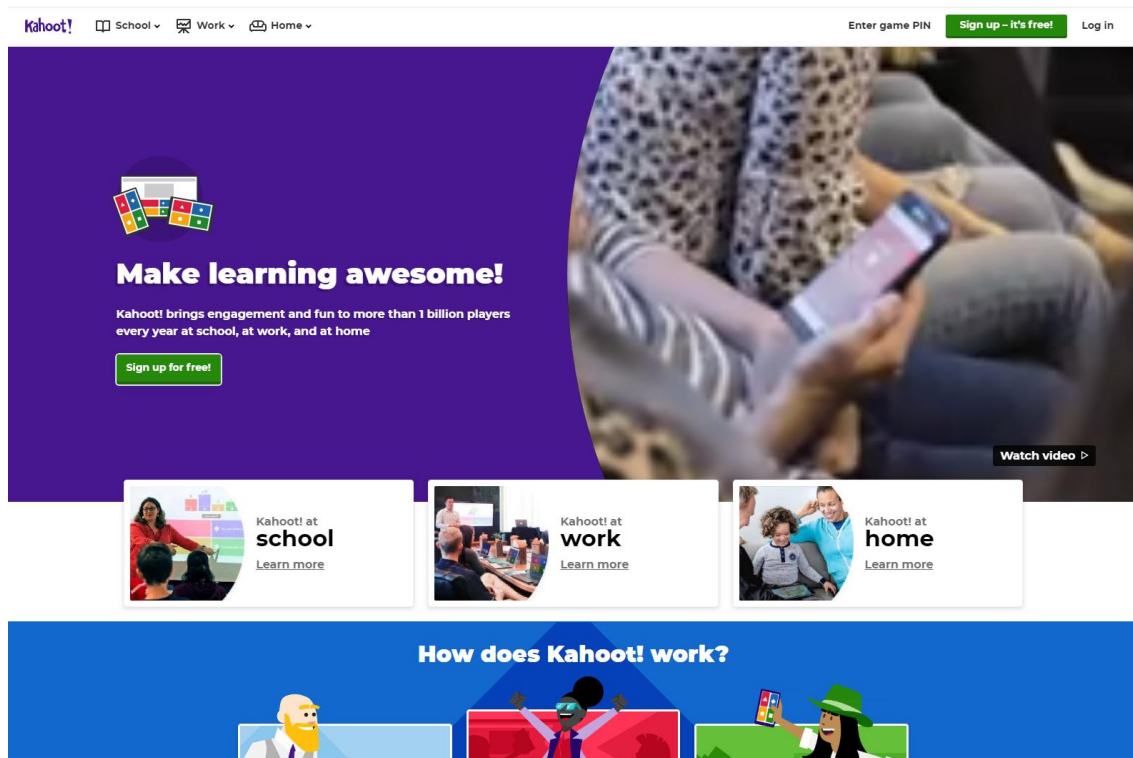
Kahoot! School Work Home Enter game PIN Sign up – it's free! Log in

Make learning awesome!

Kahoot! brings engagement and fun to more than 1 billion players every year at school, at work, and at home

Sign up for free!

Watch video ▷

Kahoot! at
school
Learn more

Kahoot! at
work
Learn more

Kahoot! at
home
Learn more

How does Kahoot! work?